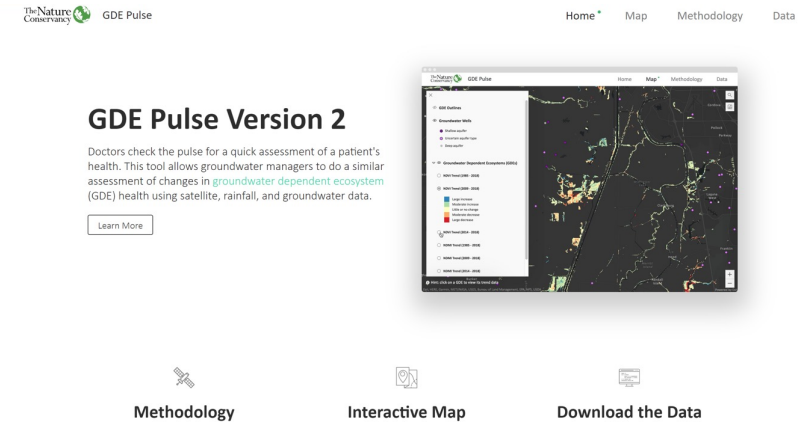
The Nature Conservancy GDE Pulse

Home Map Methodology Data

GDE Pulse Version 2

Doctors check the pulse for a quick assessment of a patient's health. This tool allows groundwater managers to do a similar assessment of changes in groundwater dependent ecosystem (GDE) health using satellite, rainfall, and groundwater data.

Learn More

The Nature Conservancy GDE Pulse Home Map Methodology Data

GDE Outlines

Groundwater Wells

Shallow aquifer

Uncertain aquifer type

Deep aquifer

Groundwater Dependent Ecosystems (GDEs)

NDVI Trend (1985 - 2018)

NDVI Trend (2009 - 2018)

Large increase

Moderate increase

Little or no change

Moderate decrease

Large decrease

NDVI Trend (2014 - 2018)

NDWI Trend (1985 - 2018)

NDWI Trend (2009 - 2018)

NDWI Trend (2014 - 2018)

Hint: click on a GDE to view its trend data

Methodology

Interactive Map

Download the Data